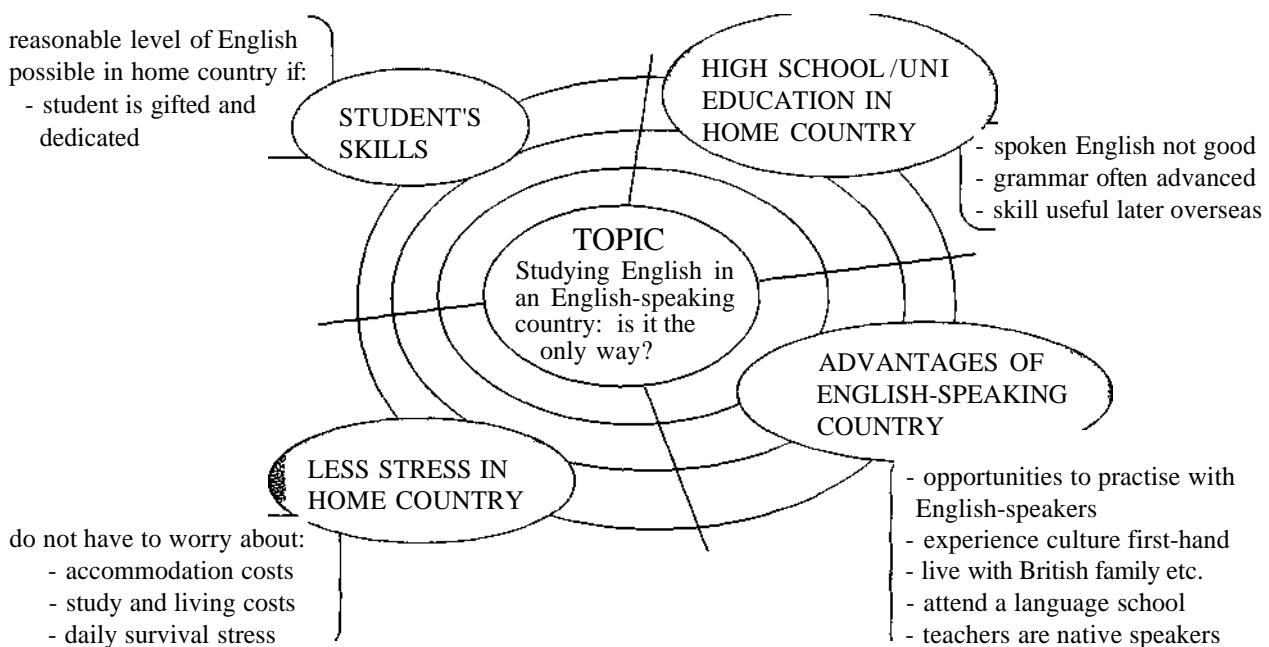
reasonable level of English possible in home country if:
- student is gifted and dedicated

STUDENT'S SKILLS

HIGH SCHOOL / UNI EDUCATION IN HOME COUNTRY

- spoken English not good
- grammar often advanced
- skill useful later overseas

TOPIC
Studying English in an English-speaking country: is it the only way?

ADVANTAGES OF ENGLISH-SPEAKING COUNTRY

LESS STRESS IN HOME COUNTRY

- opportunities to practise with English-speakers
- experience culture first-hand
- live with British family etc.
- attend a language school
- teachers are native speakers

do not have to worry about:
- accommodation costs
- study and living costs
- daily survival stress